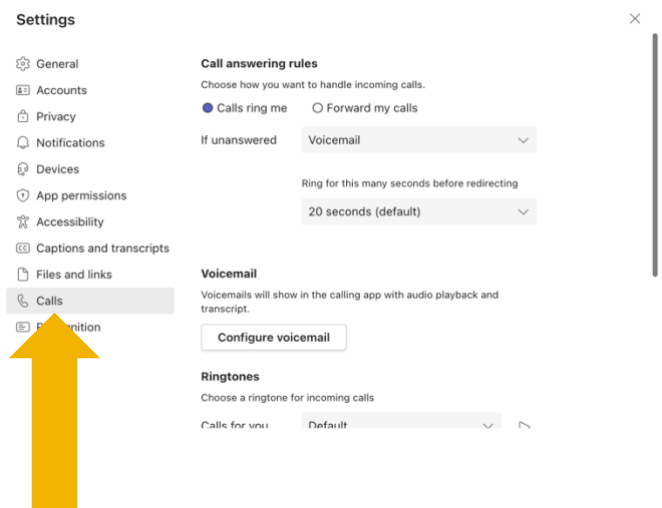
Settings

General
Accounts
Privacy
Notifications
Devices
App permissions
Accessibility
Captions and transcripts
Files and links
Calls
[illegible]nition

Call answering rules
Choose how you want to handle incoming calls.
Calls ring me
Forward my calls
If unanswered
Voicemail
Ring for this many seconds before redirecting
20 seconds (default)

Voicemail
Voicemails will show in the calling app with audio playback and transcript.
Configure voicemail

Ringtones
Choose a ringtone for incoming calls
Calls for you
Default